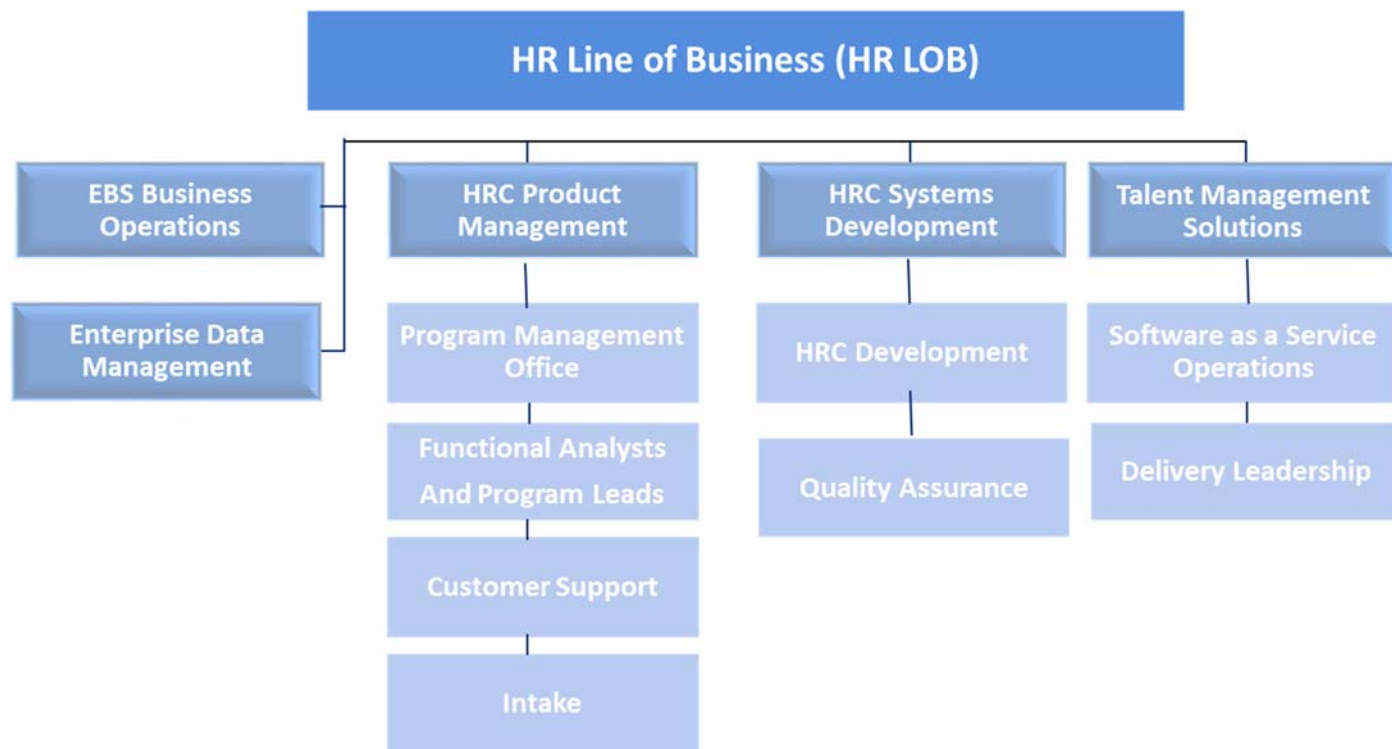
HR Line of Business (HR LOB)

EBS Business Operations

Enterprise Data Management

HRC Product Management

Program Management Office

Functional Analysts And Program Leads

Customer Support

Intake

HRC Systems Development

HRC Development

Quality Assurance

Talent Management Solutions

Software as a Service Operations

Delivery Leadership